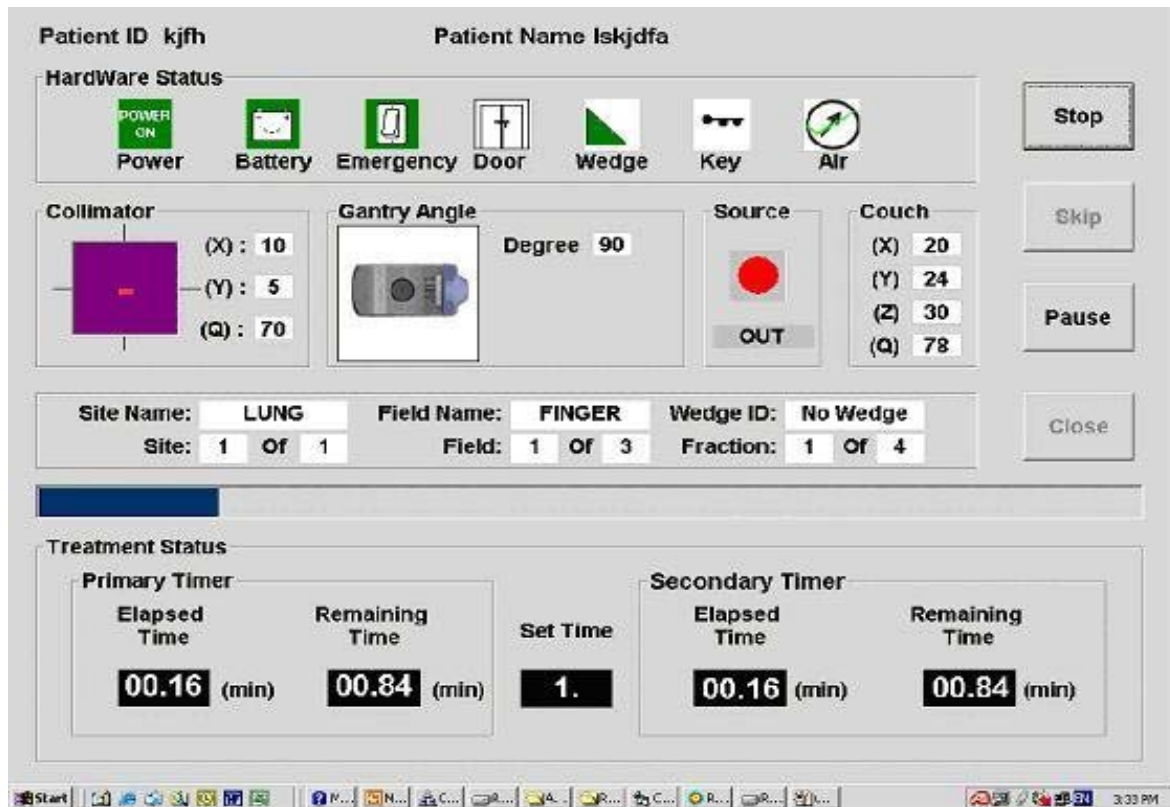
Patient ID kjfh

Patient Name lskjdfa

HardWare Status

POWER ON
Power

Battery

Emergency

Door

Wedge

Key

Air

Stop

Skip

Pause

Close

Collimator

(X) : 10

(Y) : 5

(Q) : 70

Gantry Angle

Degree 90

Source

OUT

Couch

(X) 20

(Y) 24

(Z) 30

(Q) 78

| Site Name: | LUNG | Field Name: | FINGER | Wedge ID: | No Wedge |
|---|---|---|---|---|---|
| Site: | 1 Of 1 | Field: | 1 Of 3 | Fraction: | 1 Of 4 |

Treatment Status

Primary Timer

Elapsed Time

00.16 (min)

Remaining Time

00.84 (min)

Set Time

1.

Secondary Timer

Elapsed Time

00.16 (min)

Remaining Time

00.84 (min)

Start

3:33 PM